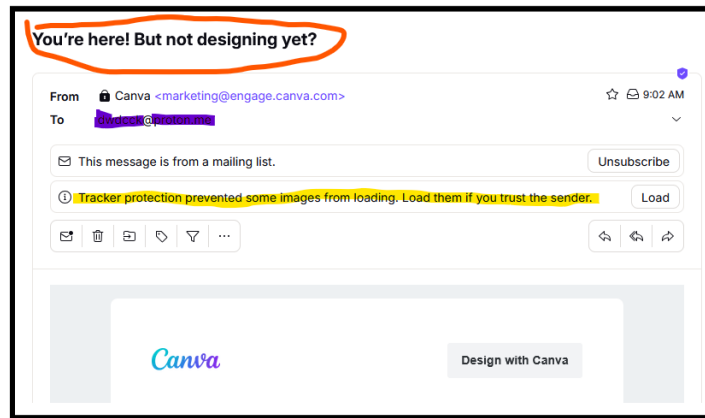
You're here! But not designing yet?

From Canva <marketing@engage.canva.com>
9:02 AM
To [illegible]@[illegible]

This message is from a mailing list.
Unsubscribe

Tracker protection prevented some images from loading. Load them if you trust the sender.
Load

Canva
Design with Canva